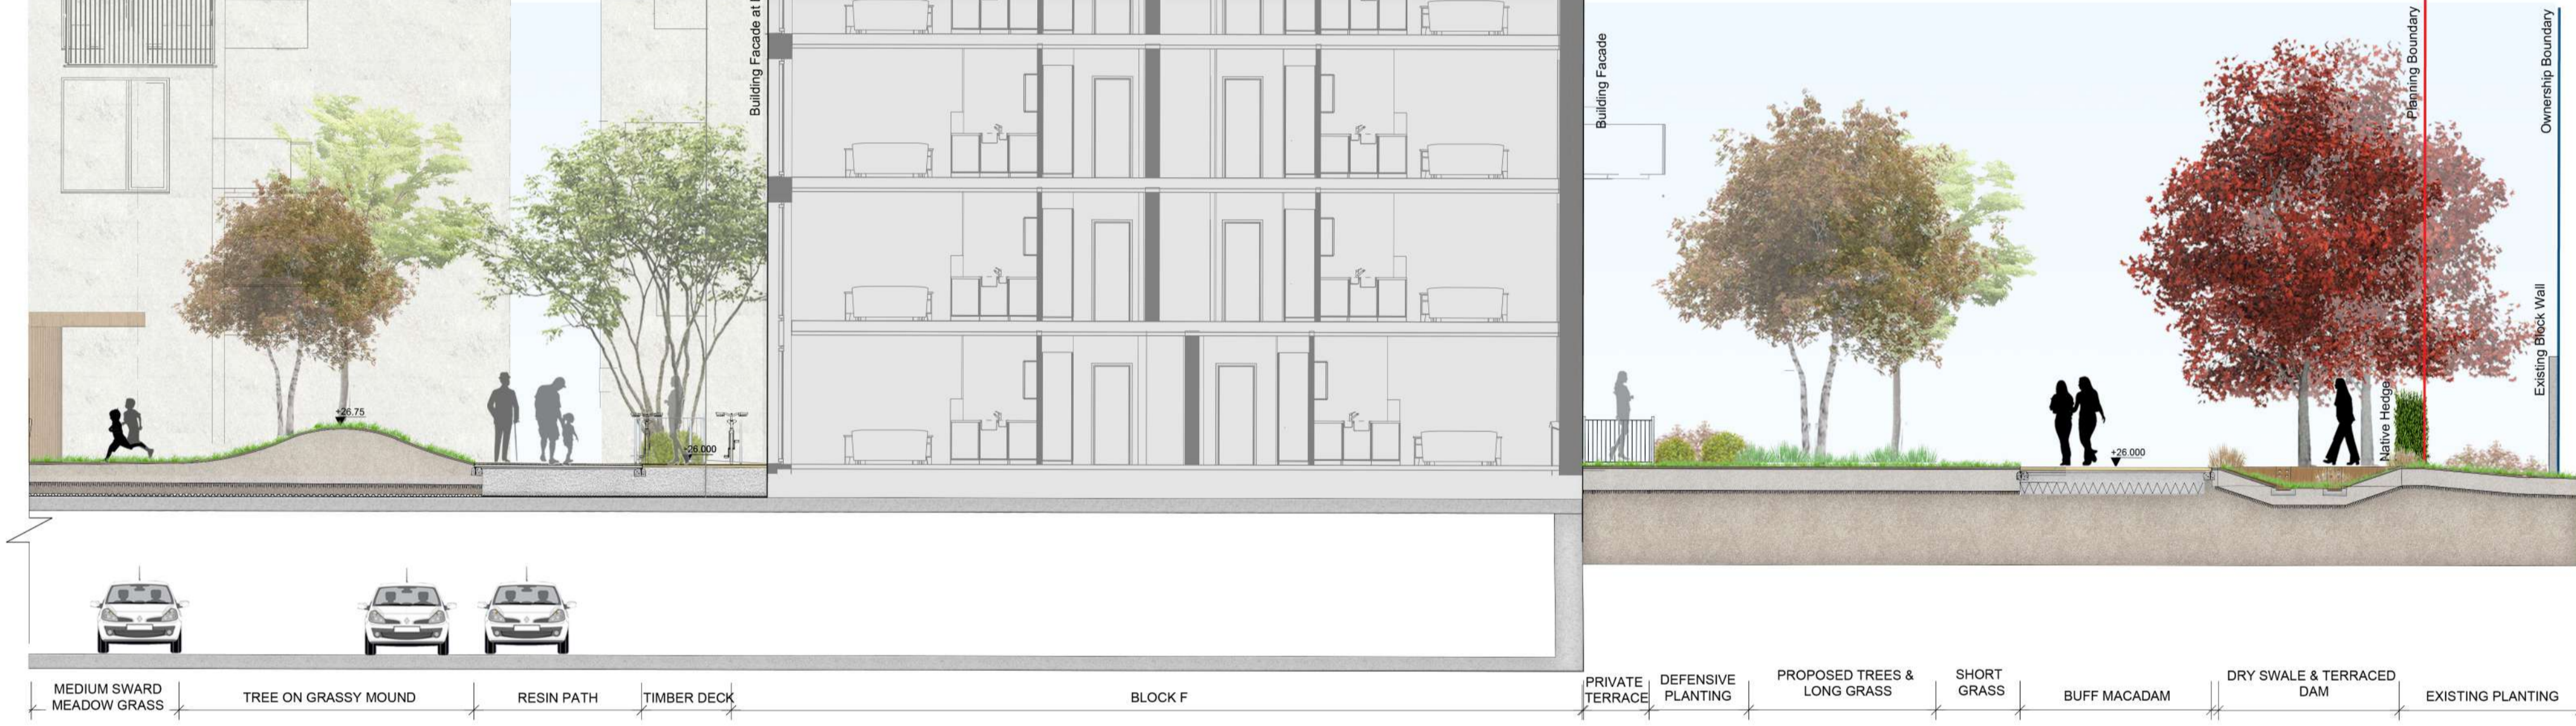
Building Facade at l

Building Facade

Planning Boundary

Ownership Boundary

Existing Block Wall

Native Hedge

+26.75

+26.000

+26.000

MEDIUM SWARD MEADOW GRASS

TREE ON GRASSY MOUND

RESIN PATH

TIMBER DECK

BLOCK F

PRIVATE TERRACE

DEFENSIVE PLANTING

PROPOSED TREES & LONG GRASS

SHORT GRASS

BUFF MACADAM

DRY SWALE & TERRACED DAM

EXISTING PLANTING